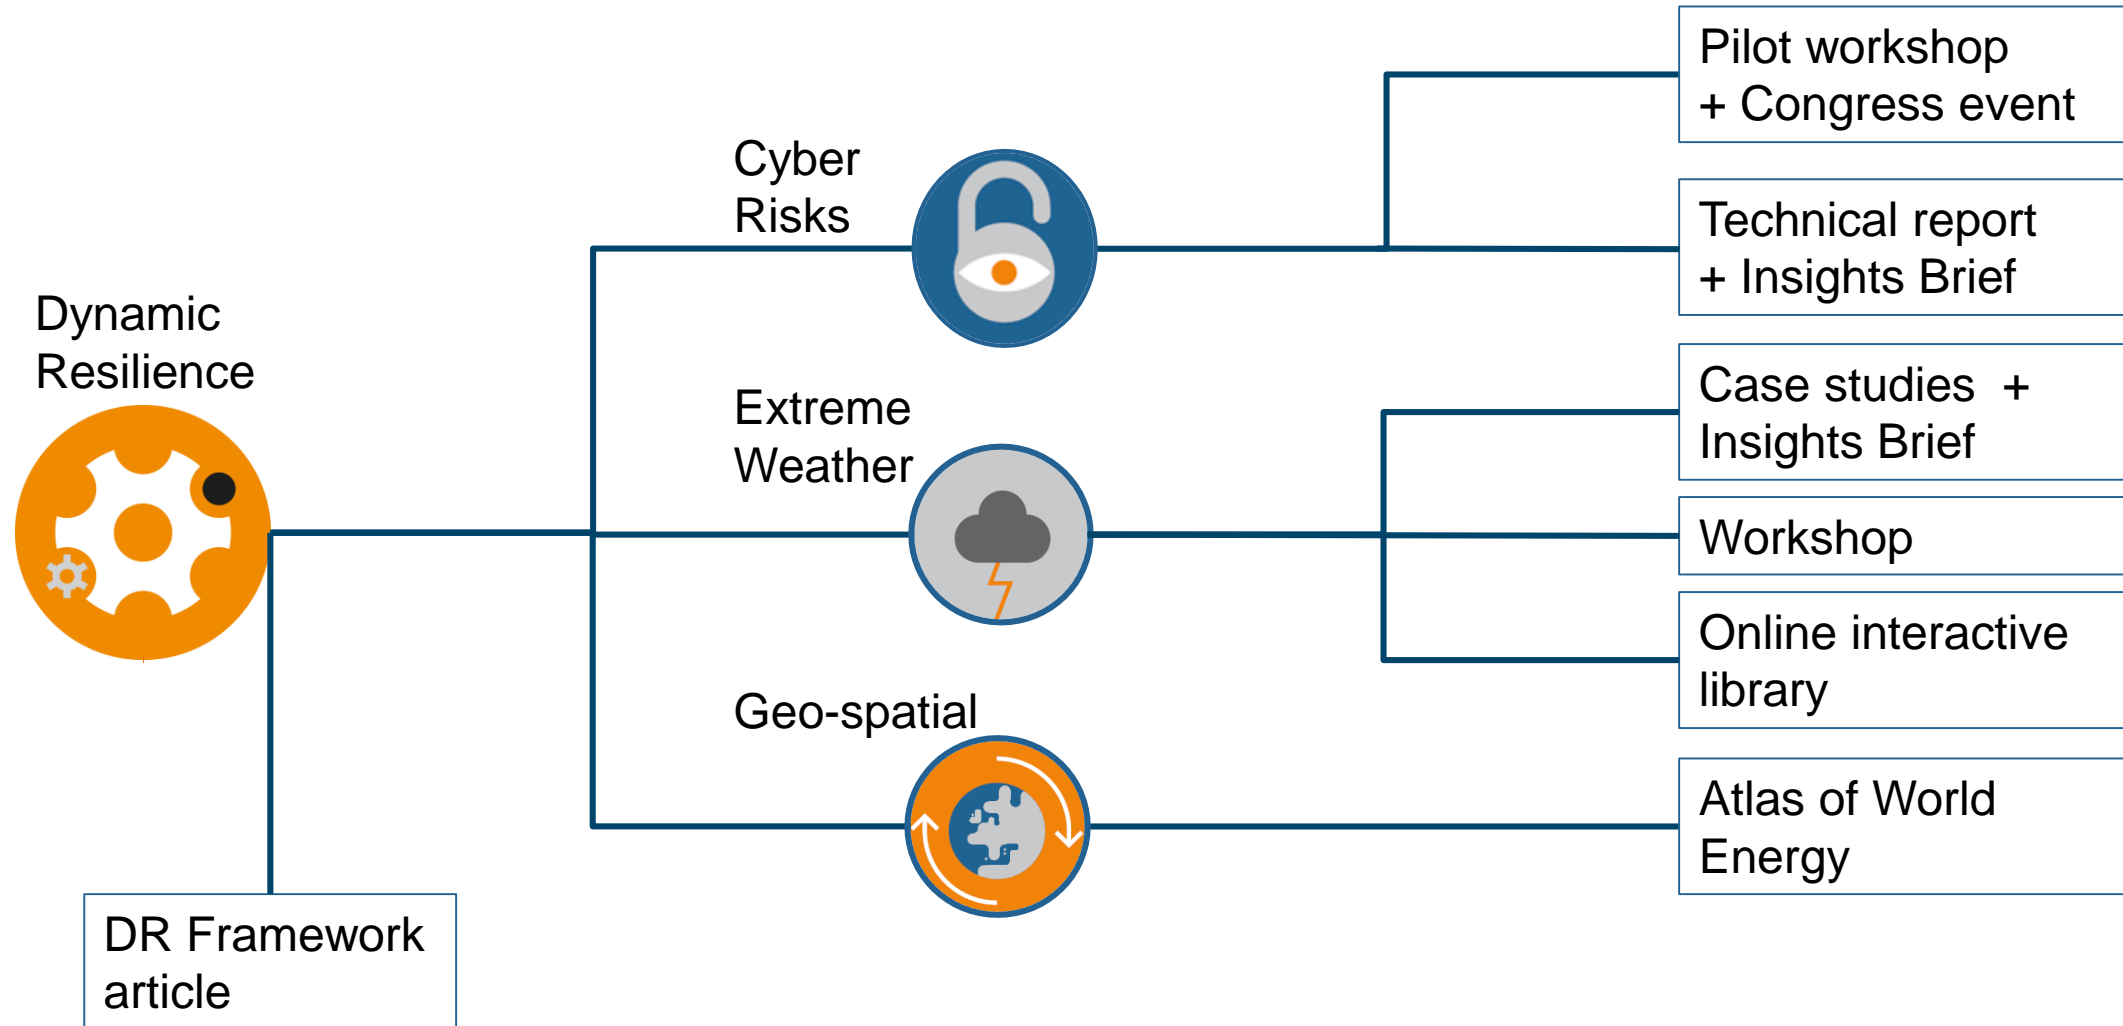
Dynamic Resilience

Cyber Risks

Extreme Weather

Geo-spatial

Pilot workshop + Congress event

Technical report + Insights Brief

Case studies + Insights Brief

Workshop

Online interactive library

Atlas of World Energy

DR Framework article